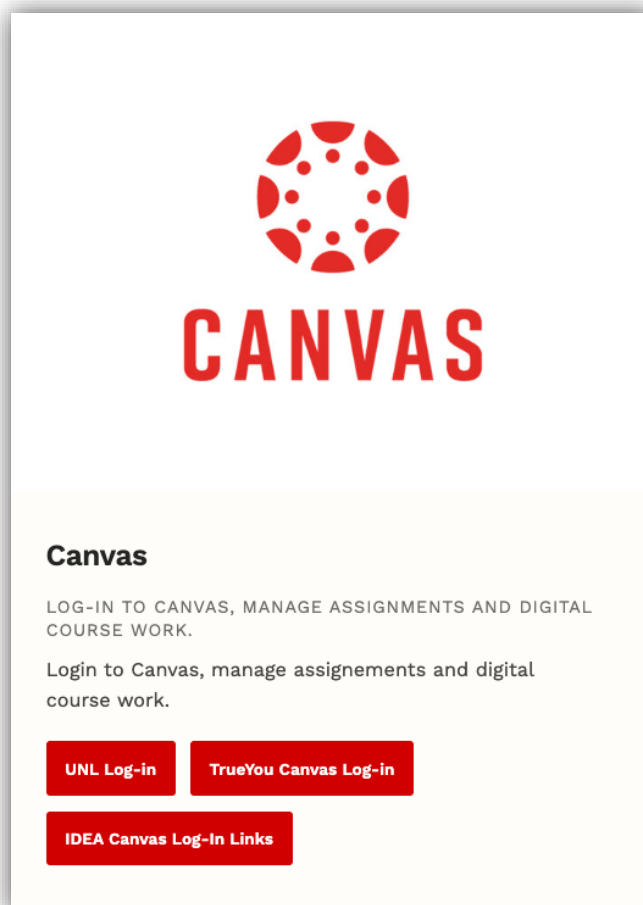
CANVAS

Canvas

LOG-IN TO CANVAS, MANAGE ASSIGNMENTS AND DIGITAL COURSE WORK.

Login to Canvas, manage assignements and digital course work.

UNL Log-in

TrueYou Canvas Log-in

IDEA Canvas Log-In Links